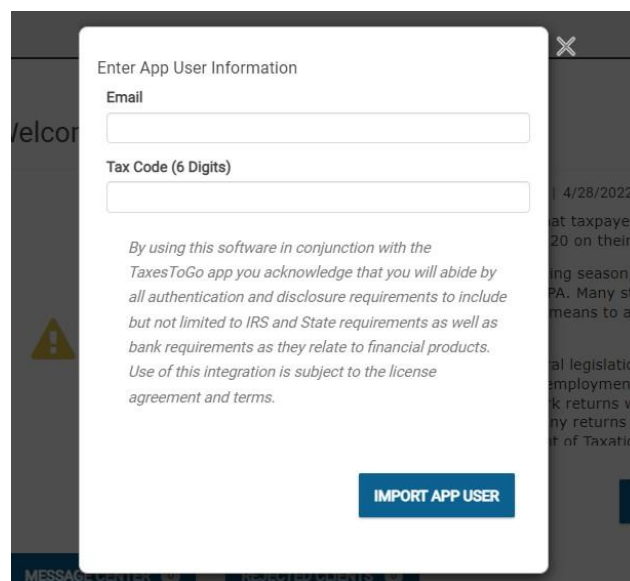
Enter App User Information

Email

Tax Code (6 Digits)

By using this software in conjunction with the TaxesToGo app you acknowledge that you will abide by all authentication and disclosure requirements to include but not limited to IRS and State requirements as well as bank requirements as they relate to financial products. Use of this integration is subject to the license agreement and terms.

IMPORT APP USER

Velco

| 4/28/2022
at taxpaye
20 on their
ing season
PA. Many s
means to a
ral legislatio
employmen
k returns w
ny returns
t of Taxati

MESSAGE CENTER
REJECTED CLIENTS